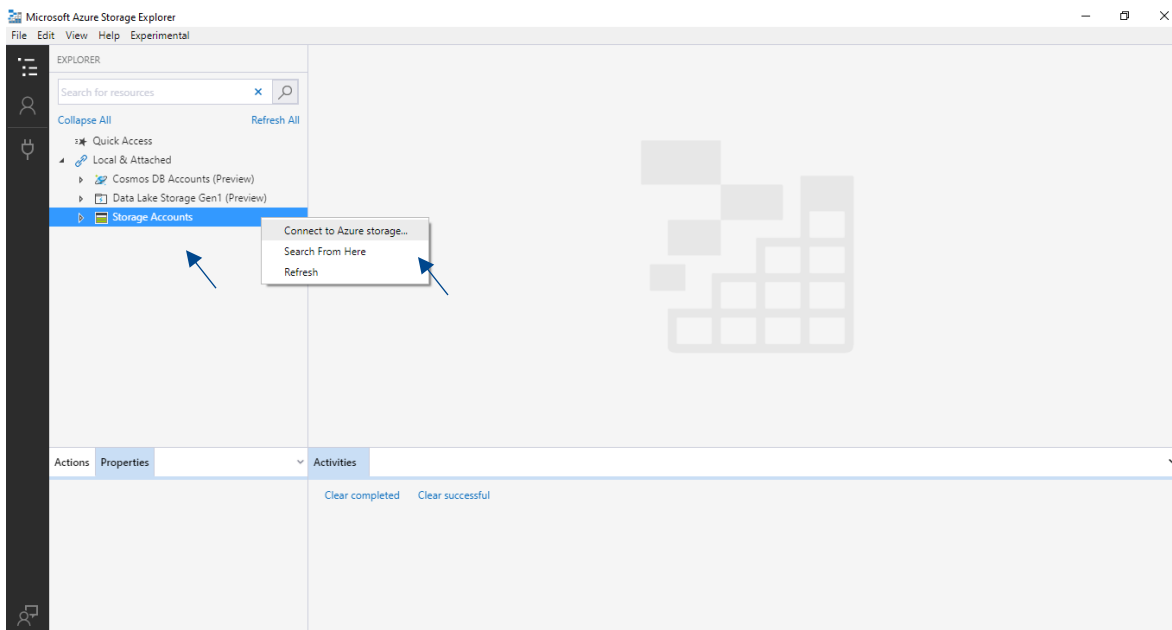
Microsoft Azure Storage Explorer

File Edit View Help Experimental

EXPLORER

Search for resources

Collapse All Refresh All

Quick Access

Local & Attached

Cosmos DB Accounts (Preview)

Data Lake Storage Gen1 (Preview)

Storage Accounts

Connect to Azure storage...

Search From Here

Refresh

Actions Properties

Activities

Clear completed Clear successful